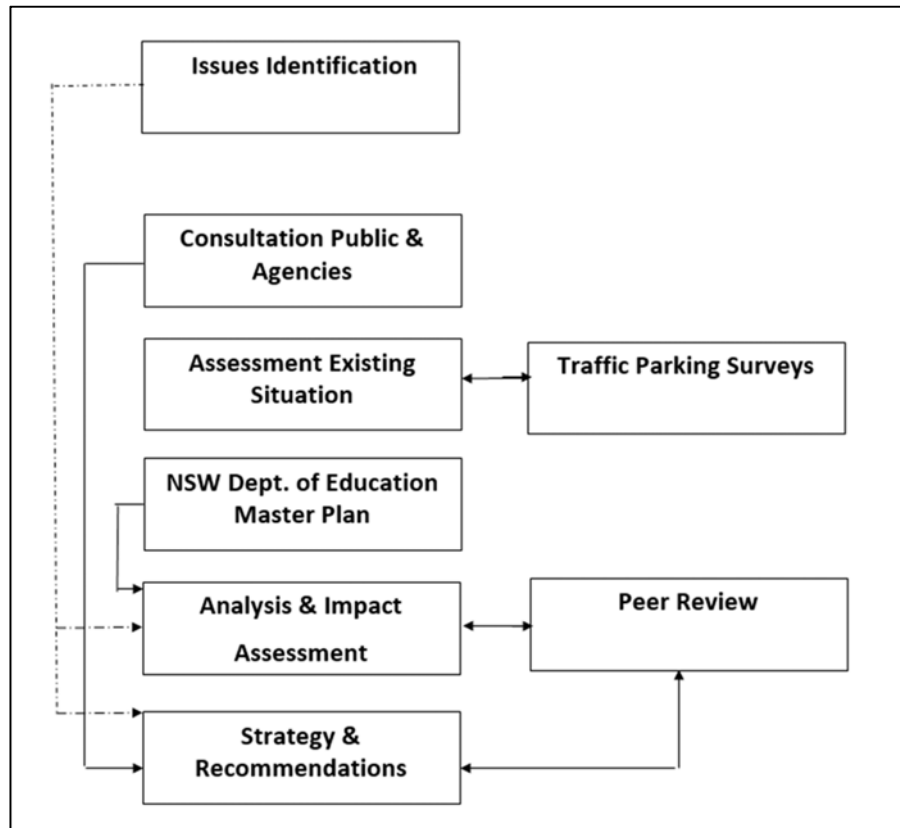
Issues Identification

Consultation Public & Agencies

Assessment Existing Situation

Traffic Parking Surveys

NSW Dept. of Education Master Plan

Analysis & Impact Assessment

Peer Review

Strategy & Recommendations